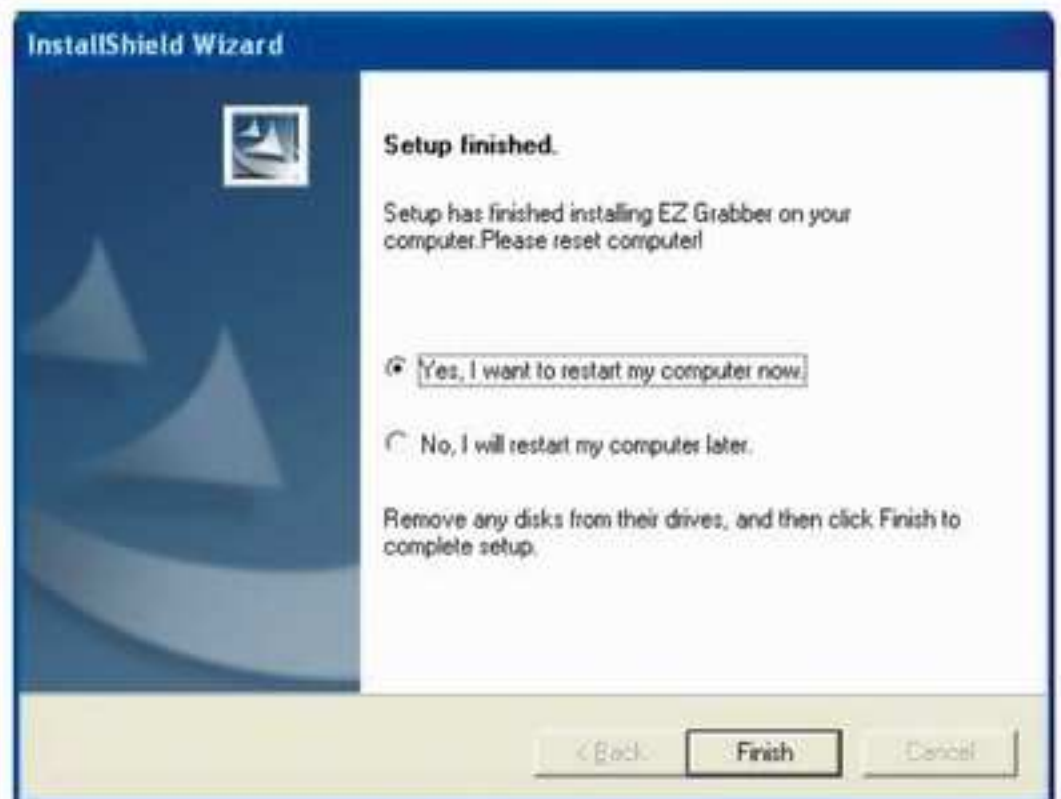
InstallShield Wizard

Setup finished.

Setup has finished installing EZ Grabber on your computer.Please reset computer!

Yes, I want to restart my computer now.

No, I will restart my computer later.

Remove any disks from their drives, and then click Finish to complete setup.

< Back

Finish

Cancel